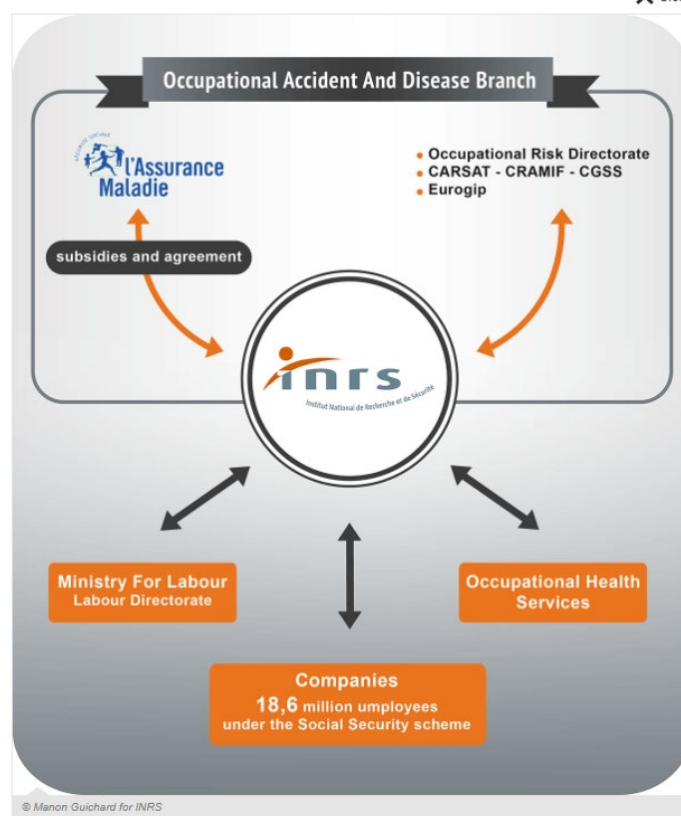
Occupational Accident And Disease Branch

Sécurité Sociale
l'Assurance Maladie

• Occupational Risk Directorate
• CARSAT - CRAMIF - CGSS
• Eurogip

subsidies and agreement

inrs
Institut National de Recherche et de Sécurité

Ministry For Labour
Labour Directorate

Occupational Health Services

Companies
18,6 million umployees under the Social Security scheme

© Manon Guichard for INRS